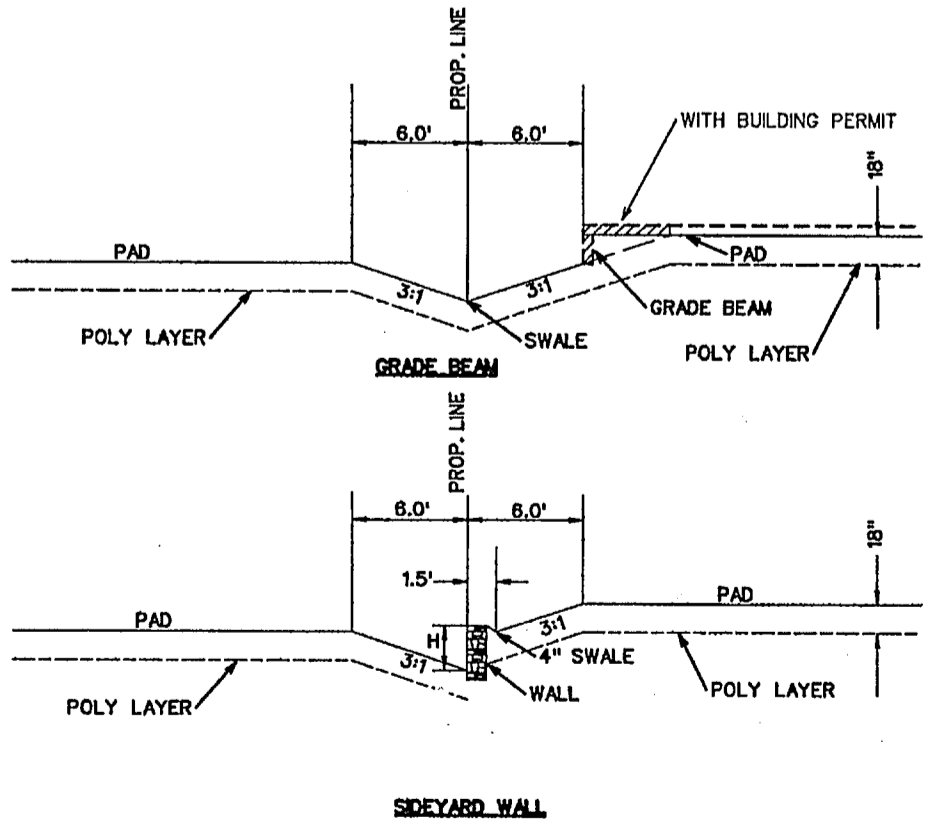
PROP. LINE

6.0'

6.0'

WITH BUILDING PERMIT

18"

PAD

3:1

3:1

PAD

GRADE BEAM

POLY LAYER

SWALE

POLY LAYER

GRADE BEAM

PROP. LINE

6.0'

6.0'

18"

1.5'

PAD

PAD

H

3:1

4" SWALE

3:1

POLY LAYER

WALL

POLY LAYER

SIDEYARD WALL